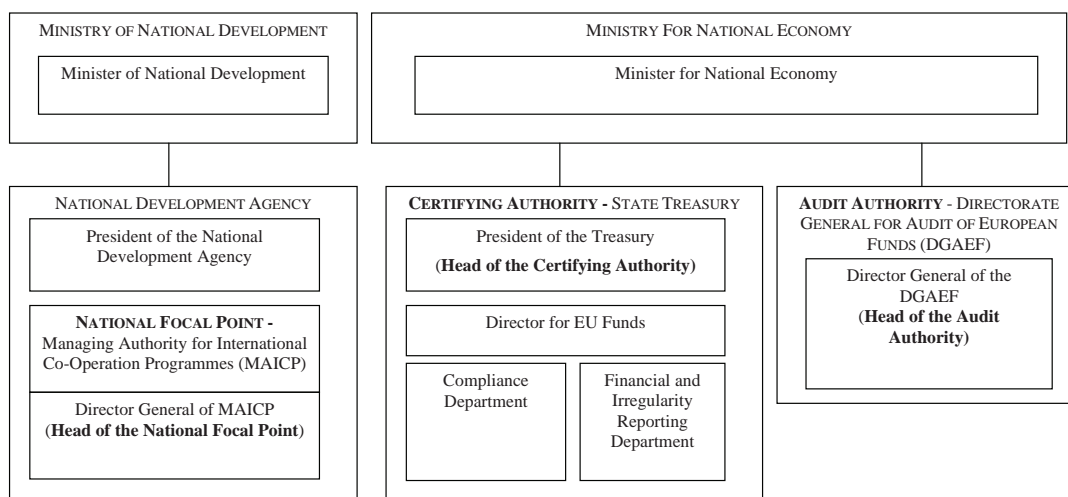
MINISTRY OF NATIONAL DEVELOPMENT

Minister of National Development

MINISTRY FOR NATIONAL ECONOMY

Minister for National Economy

NATIONAL DEVELOPMENT AGENCY

President of the National Development Agency

NATIONAL FOCAL POINT - Managing Authority for International Co-Operation Programmes (MAICP)

Director General of MAICP (Head of the National Focal Point)

CERTIFYING AUTHORITY - STATE TREASURY

President of the Treasury (Head of the Certifying Authority)

Director for EU Funds

Compliance Department

Financial and Irregularity Reporting Department

AUDIT AUTHORITY - DIRECTORATE GENERAL FOR AUDIT OF EUROPEAN FUNDS (DGAEF)

Director General of the DGAEF (Head of the Audit Authority)